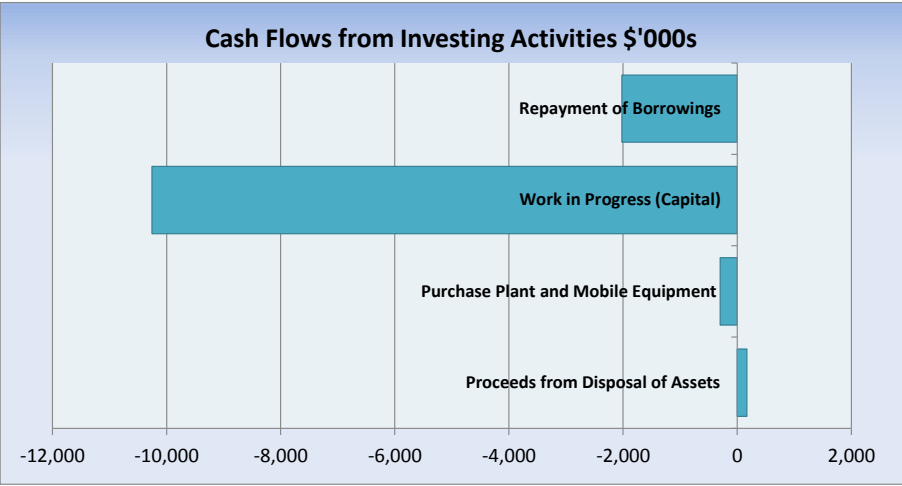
Cash Flows from Investing Activities $'000s

Repayment of Borrowings

Work in Progress (Capital)

Purchase Plant and Mobile Equipment

Proceeds from Disposal of Assets

-12,000 -10,000 -8,000 -6,000 -4,000 -2,000 0 2,000